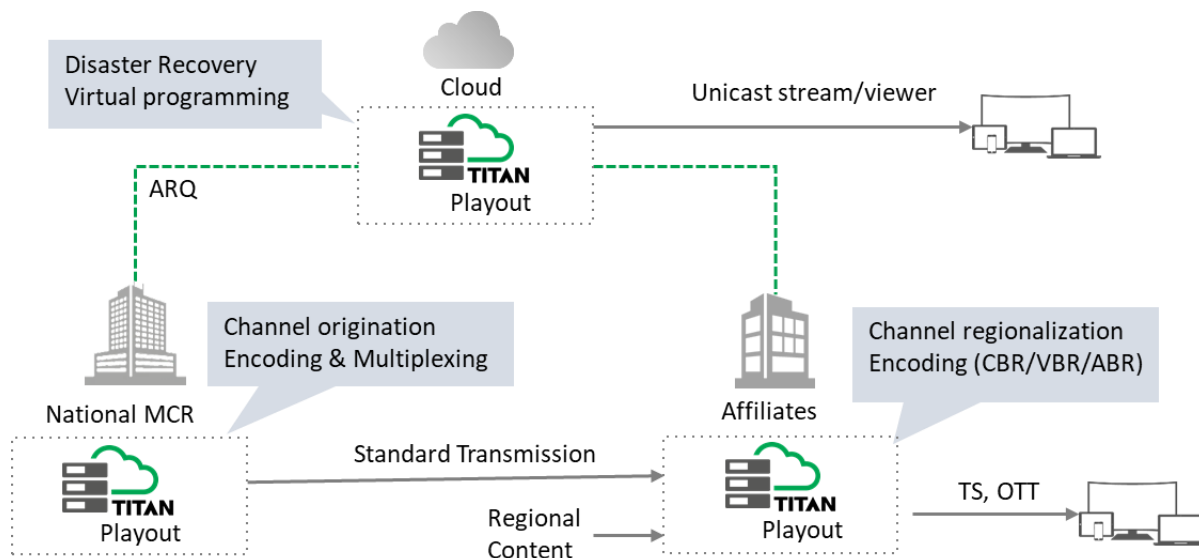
Disaster Recovery
Virtual programming

Cloud

TITAN
Playout

Unicast stream/viewer

ARQ

Channel origination
Encoding & Multiplexing

National MCR

TITAN
Playout

Standard Transmission

Regional
Content

Affiliates

Channel regionalization
Encoding (CBR/VBR/ABR)

TITAN
Playout

TS, OTT